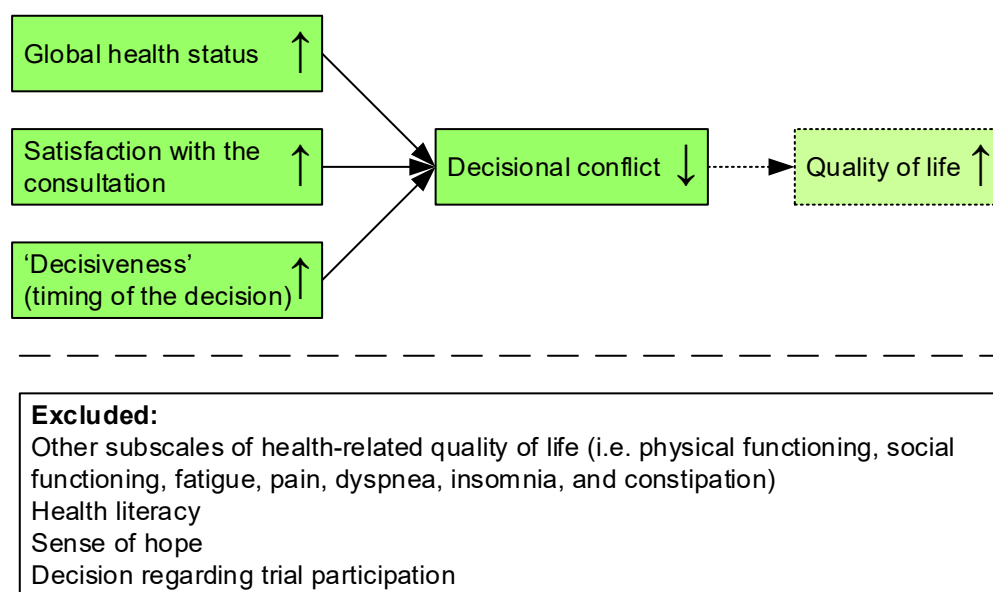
Global health status ↑

Satisfaction with the consultation ↑

'Decisiveness' (timing of the decision) ↑

Decisional conflict ↓

Quality of life ↑

**Excluded:**
Other subscales of health-related quality of life (i.e. physical functioning, social functioning, fatigue, pain, dyspnea, insomnia, and constipation)
Health literacy
Sense of hope
Decision regarding trial participation